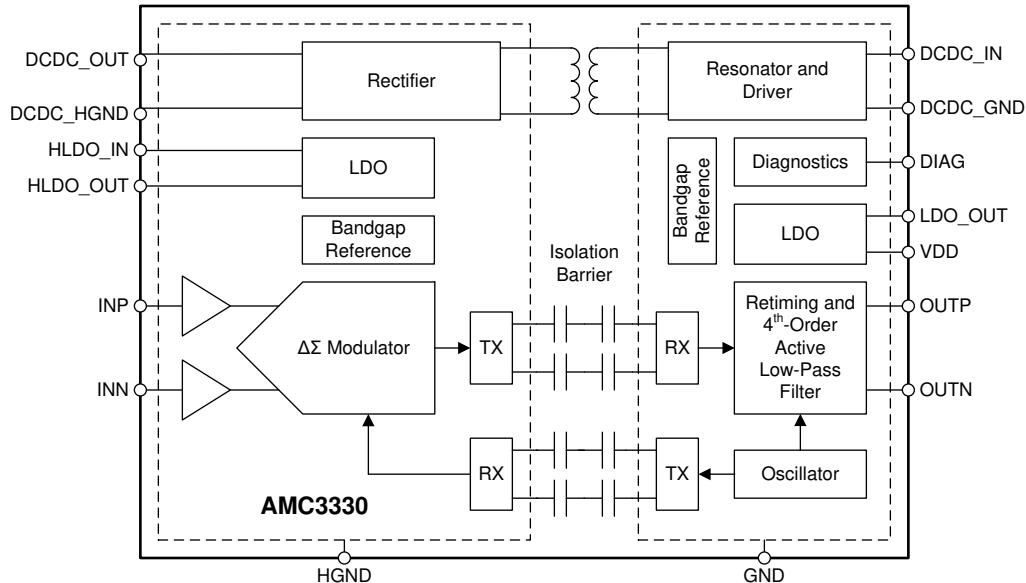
DCDC_OUT
DCDC_HGND
HLDO_IN
HLDO_OUT
INP
INN
Rectifier
LDO
Bandgap Reference
ΔΣ Modulator
TX
RX
AMC3330
Isolation Barrier
Resonator and Driver
Bandgap Reference
Diagnostics
LDO
Retiming and $4^{th}$-Order Active Low-Pass Filter
RX
TX
Oscillator
DCDC_IN
DCDC_GND
DIAG
LDO_OUT
VDD
OUTP
OUTN
HGND
GND